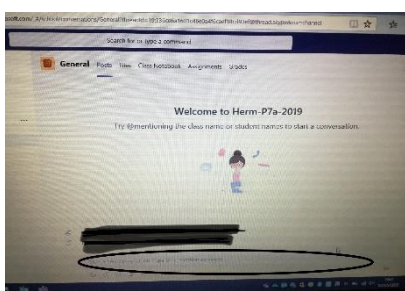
osoft.com/_#/school/conversations/General?threadId=19:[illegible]
Search for or type a command
General Posts Files Class Notebook Assignments Grades
...
Welcome to Herm-P7a-2019
Try @mentioning the class name or student names to start a conversation.
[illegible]